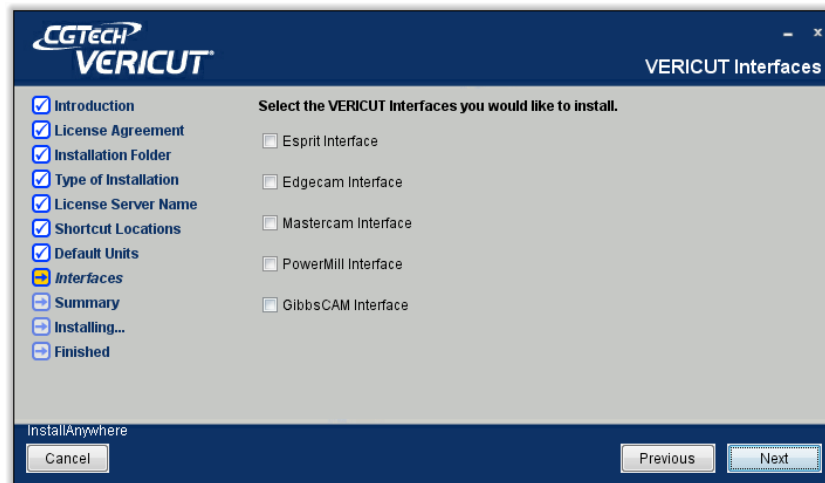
CGTECH
VERICUT

- x

VERICUT Interfaces

Introduction
License Agreement
Installation Folder
Type of Installation
License Server Name
Shortcut Locations
Default Units
Interfaces
Summary
Installing...
Finished

Select the VERICUT Interfaces you would like to install.

Esprit Interface

Edgecam Interface

Mastercam Interface

PowerMill Interface

GibbsCAM Interface

InstallAnywhere

Cancel

Previous

Next